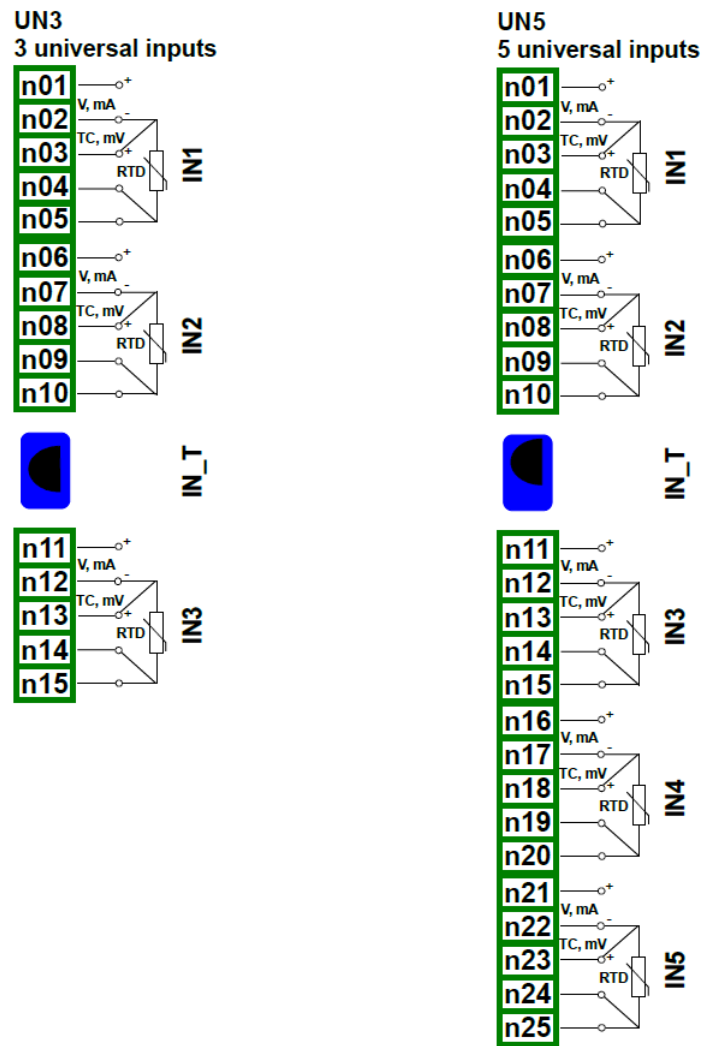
UN3
3 universal inputs

n01
+
V, mA
n02
-
TC, mV
n03
+
RTD
n04
n05
IN1

n06
+
V, mA
n07
-
TC, mV
n08
+
RTD
n09
n10
IN2

IN_T

n11
+
V, mA
n12
-
TC, mV
n13
+
RTD
n14
n15
IN3

UN5
5 universal inputs

n01
+
V, mA
n02
-
TC, mV
n03
+
RTD
n04
n05
IN1

n06
+
V, mA
n07
-
TC, mV
n08
+
RTD
n09
n10
IN2

IN_T

n11
+
V, mA
n12
-
TC, mV
n13
+
RTD
n14
n15
IN3

n16
+
V, mA
n17
-
TC, mV
n18
+
RTD
n19
n20
IN4

n21
+
V, mA
n22
-
TC, mV
n23
+
RTD
n24
n25
IN5